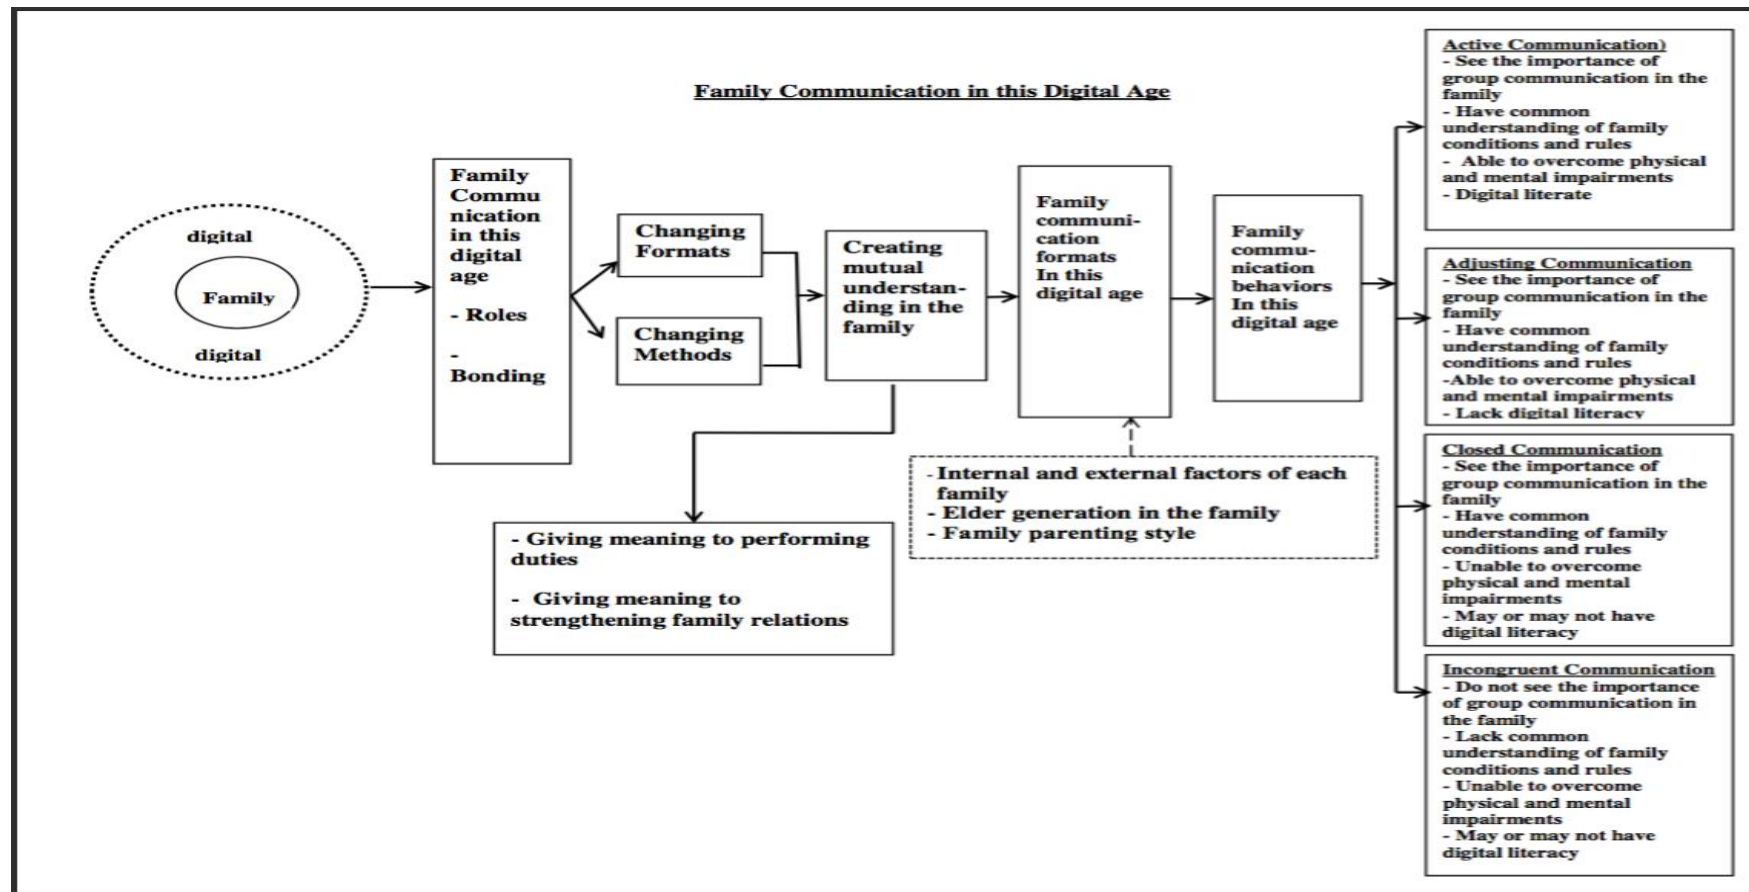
Family Communication in this Digital Age

digital

Family

digital

Family Communication in this digital age

- Roles

- Bonding

Changing Formats

Changing Methods

Creating mutual understanding in the family

- Giving meaning to performing duties

- Giving meaning to strengthening family relations

Family communication formats In this digital age

- Internal and external factors of each family
- Elder generation in the family
- Family parenting style

Family communication behaviors In this digital age

Active Communication)
- See the importance of group communication in the family
- Have common understanding of family conditions and rules
- Able to overcome physical and mental impairments
- Digital literate

Adjusting Communication
- See the importance of group communication in the family
- Have common understanding of family conditions and rules
-Able to overcome physical and mental impairments
- Lack digital literacy

Closed Communication
- See the importance of group communication in the family
- Have common understanding of family conditions and rules
- Unable to overcome physical and mental impairments
- May or may not have digital literacy

Incongruent Communication
- Do not see the importance of group communication in the family
- Lack common understanding of family conditions and rules
- Unable to overcome physical and mental impairments
- May or may not have digital literacy